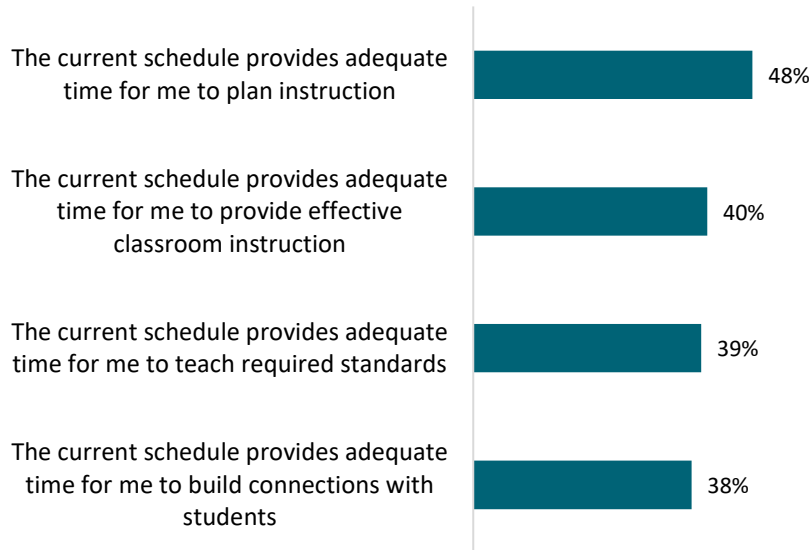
The current schedule provides adequate time for me to plan instruction
48%

The current schedule provides adequate time for me to provide effective classroom instruction
40%

The current schedule provides adequate time for me to teach required standards
39%

The current schedule provides adequate time for me to build connections with students
38%